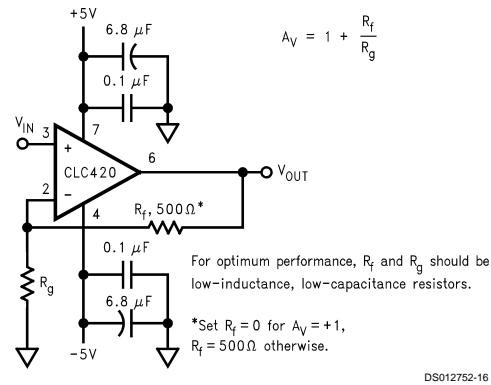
+5V

6.8 $\mu$F

0.1 $\mu$F

$A_V = 1 + \frac{R_f}{R_g}$

$V_{IN}$

3

7

+

6

CLC420

$V_{OUT}$

2

−

4

$R_f$, 500Ω*

0.1 $\mu$F

$R_g$

6.8 $\mu$F

−5V

For optimum performance, $R_f$ and $R_g$ should be low-inductance, low-capacitance resistors.

*Set $R_f = 0$ for $A_V = +1$, $R_f = 500\Omega$ otherwise.

DS012752-16